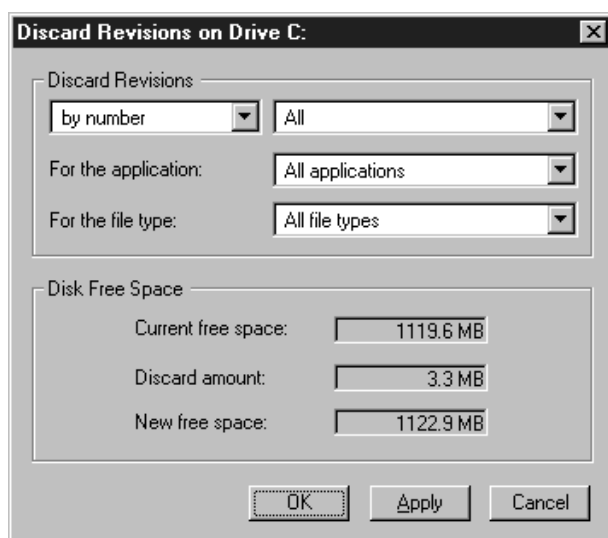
Discard Revisions on Drive C:

Discard Revisions

by number

All

For the application:

All applications

For the file type:

All file types

Disk Free Space

Current free space: 1119.6 MB

Discard amount: 3.3 MB

New free space: 1122.9 MB

OK

Apply

Cancel